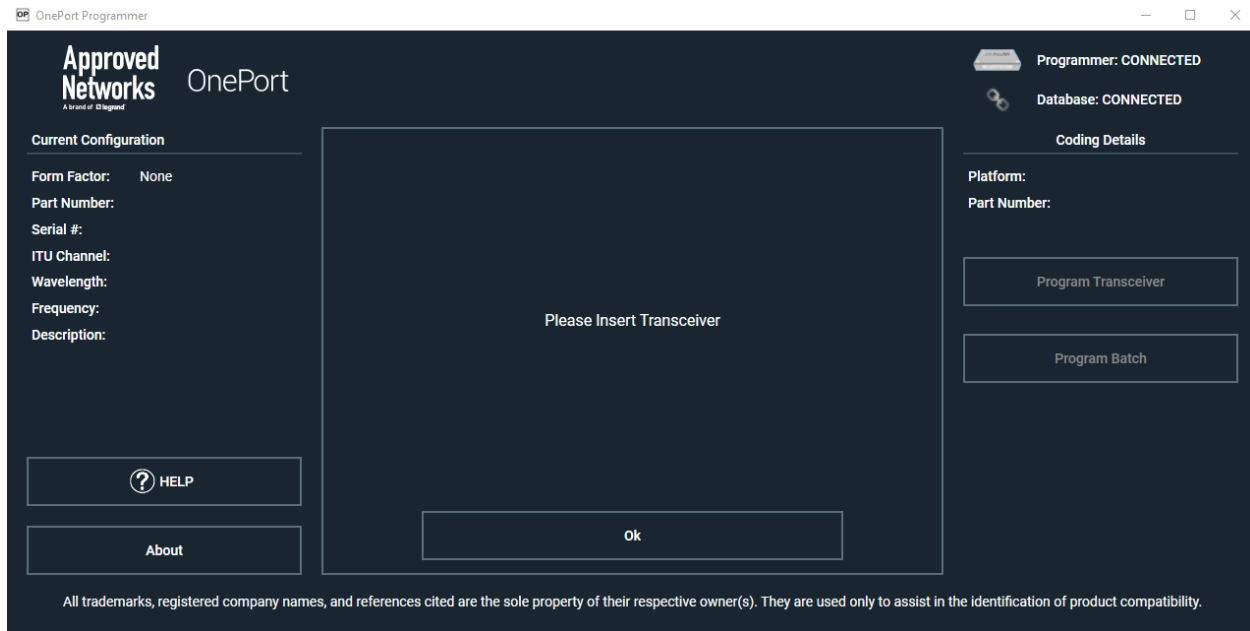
OP OnePort Programmer

Approved Networks
A brand of legrand
OnePort

Programmer: CONNECTED
Database: CONNECTED

Current Configuration
Form Factor: None
Part Number:
Serial #:
ITU Channel:
Wavelength:
Frequency:
Description:

Please Insert Transceiver

Ok

Coding Details
Platform:
Part Number:

Program Transceiver

Program Batch

HELP

About

All trademarks, registered company names, and references cited are the sole property of their respective owner(s). They are used only to assist in the identification of product compatibility.